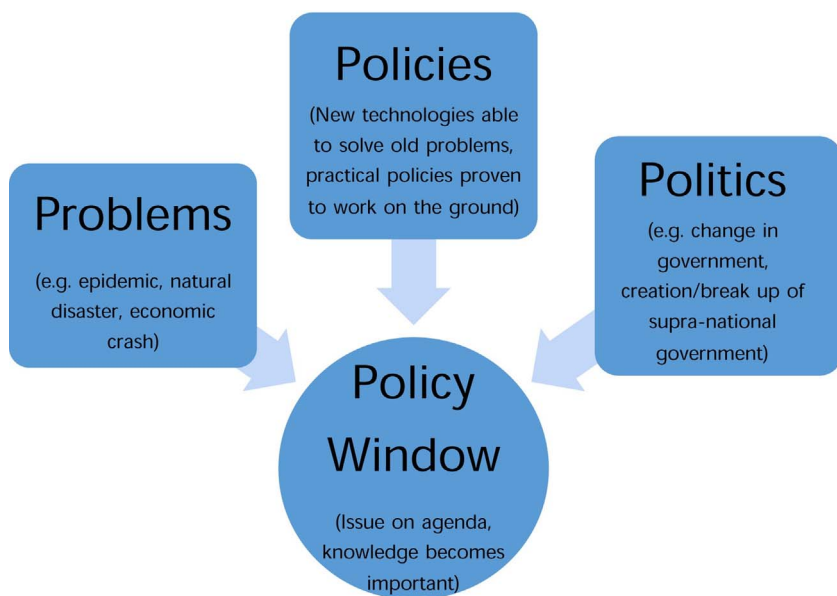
Policies

(New technologies able to solve old problems, practical policies proven to work on the ground)

Problems

(e.g. epidemic, natural disaster, economic crash)

Politics

(e.g. change in government, creation/break up of supra-national government)

Policy Window

(Issue on agenda, knowledge becomes important)